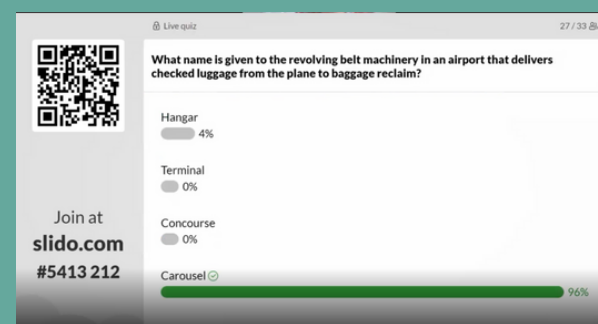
Live quiz

27 / 33

What name is given to the revolving belt machinery in an airport that delivers checked luggage from the plane to baggage reclaim?

Hangar
4%

Terminal
0%

Concourse
0%

Carousel
96%

Join at
slido.com
#5413 212